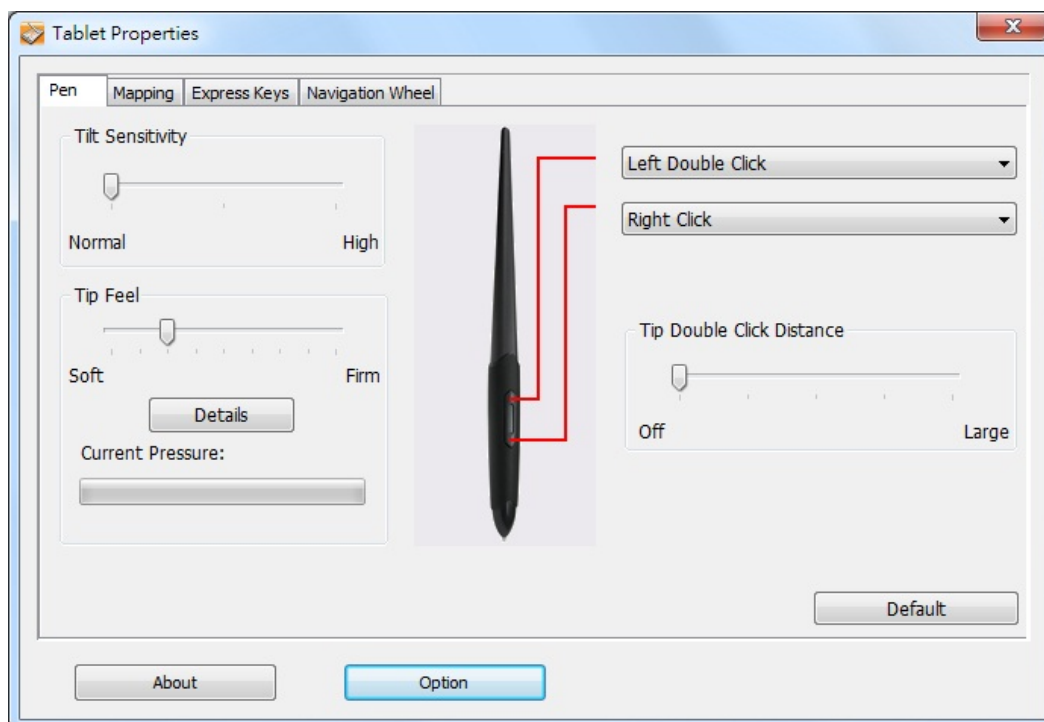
Tablet Properties

Pen | Mapping | Express Keys | Navigation Wheel

Tilt Sensitivity

Normal High

Tip Feel

Soft Firm

Details

Current Pressure:

Left Double Click

Right Click

Tip Double Click Distance

Off Large

Default

About

Option